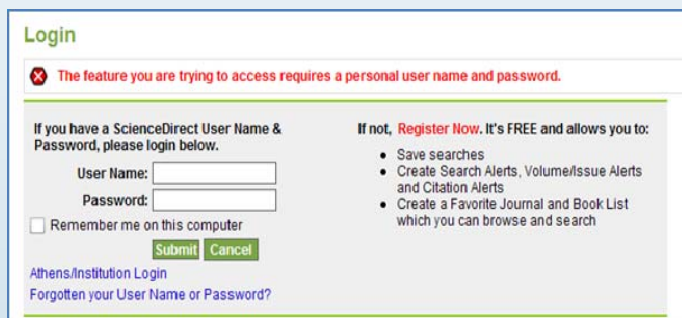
Login

The feature you are trying to access requires a personal user name and password.

If you have a ScienceDirect User Name & Password, please login below.

User Name:

Password:

Remember me on this computer

Submit Cancel

Athens/Institution Login

Forgotten your User Name or Password?

If not, Register Now. It's FREE and allows you to:

- Save searches
- Create Search Alerts, Volume/Issue Alerts and Citation Alerts
- Create a Favorite Journal and Book List which you can browse and search